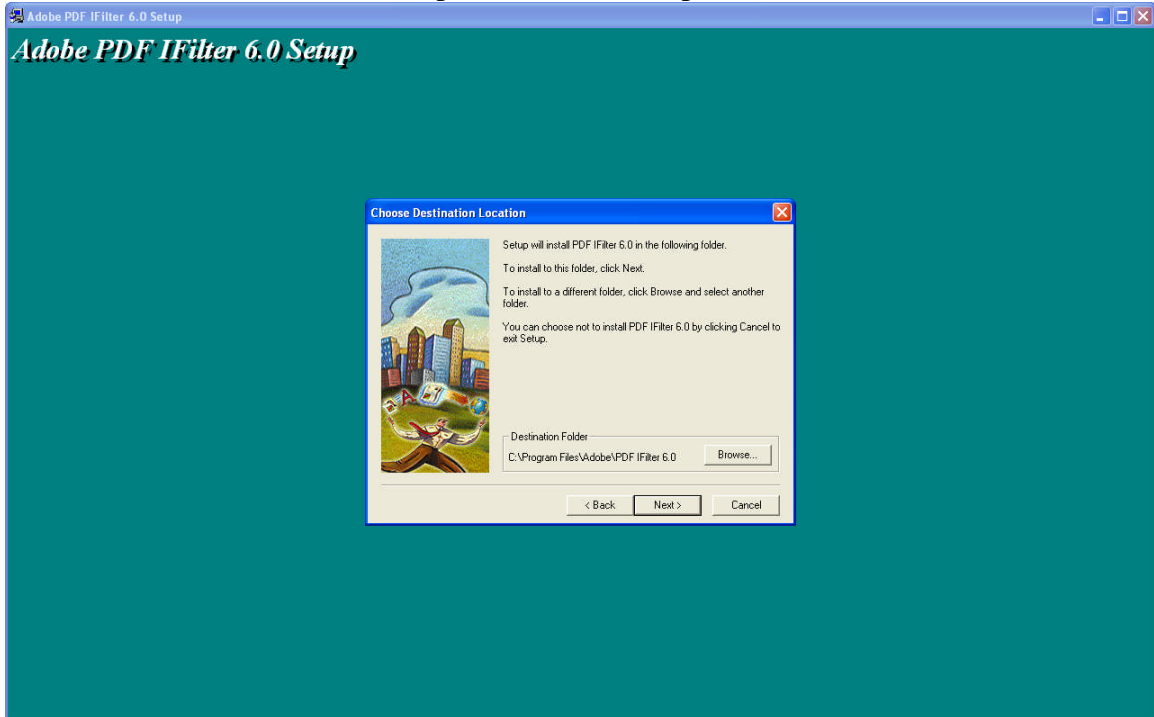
Adobe PDF IFilter 6.0 Setup

Adobe PDF IFilter 6.0 Setup

Choose Destination Location

Setup will install PDF IFilter 6.0 in the following folder.

To install to this folder, click Next.

To install to a different folder, click Browse and select another folder.

You can choose not to install PDF IFilter 6.0 by clicking Cancel to exit Setup.

Destination Folder

C:\Program Files\Adobe\PDF IFilter 6.0

Browse...

< Back

Next >

Cancel